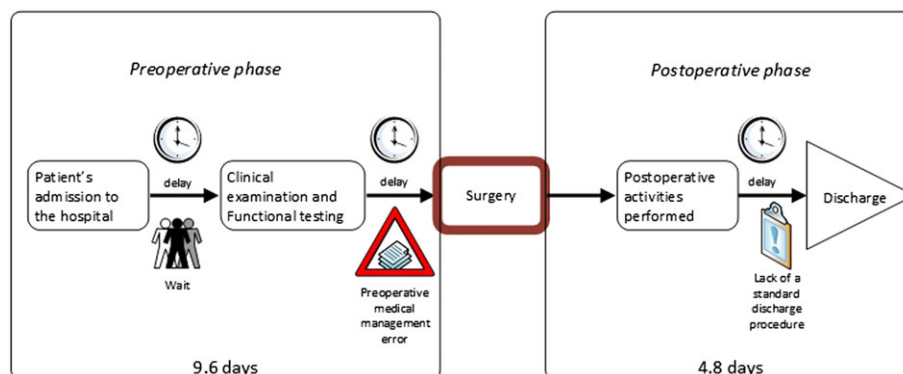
Preoperative phase

Patient's admission to the hospital

delay

Wait

Clinical examination and Functional testing

delay

Preoperative medical management error

9.6 days

Surgery

Postoperative phase

Postoperative activities performed

delay

Lack of a standard discharge procedure

Discharge

4.8 days